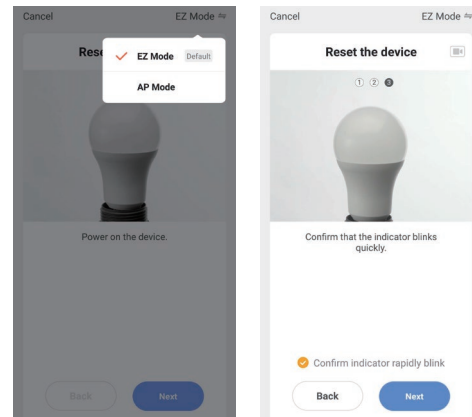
Cancel

EZ Mode

Rese

EZ Mode Default

AP Mode

Power on the device.

Back

Next

Cancel

EZ Mode

Reset the device

① ② ③

Confirm that the indicator blinks quickly.

Confirm indicator rapidly blink

Back

Next